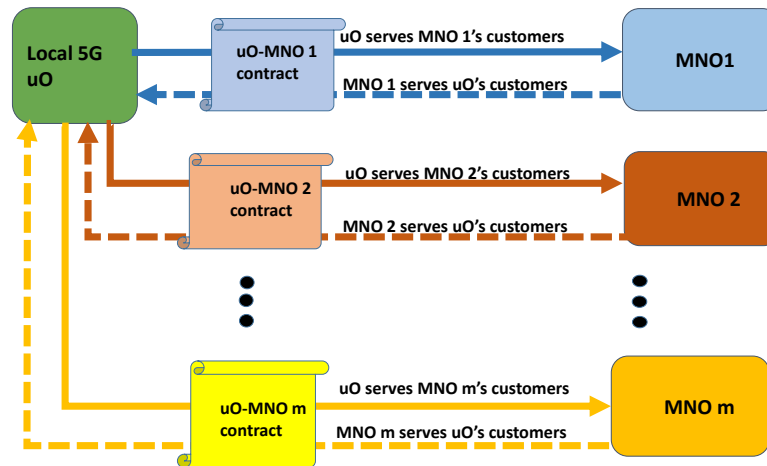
Local 5G uO

uO-MNO 1 contract

uO serves MNO 1's customers

MNO 1 serves uO's customers

MNO1

uO-MNO 2 contract

uO serves MNO 2's customers

MNO 2 serves uO's customers

MNO 2

uO-MNO m contract

uO serves MNO m's customers

MNO m serves uO's customers

MNO m